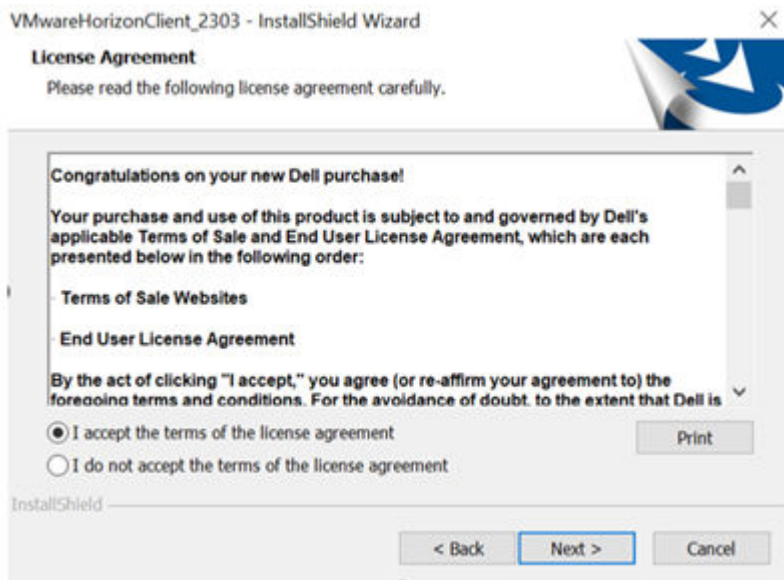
VMwareHorizonClient_2303 - InstallShield Wizard

License Agreement

Please read the following license agreement carefully.

Congratulations on your new Dell purchase!

Your purchase and use of this product is subject to and governed by Dell's applicable Terms of Sale and End User License Agreement, which are each presented below in the following order:

- Terms of Sale Websites

- End User License Agreement

By the act of clicking "I accept," you agree (or re-affirm your agreement to) the foregoing terms and conditions. For the avoidance of doubt, to the extent that Dell is

I accept the terms of the license agreement

I do not accept the terms of the license agreement

Print

InstallShield

< Back

Next >

Cancel